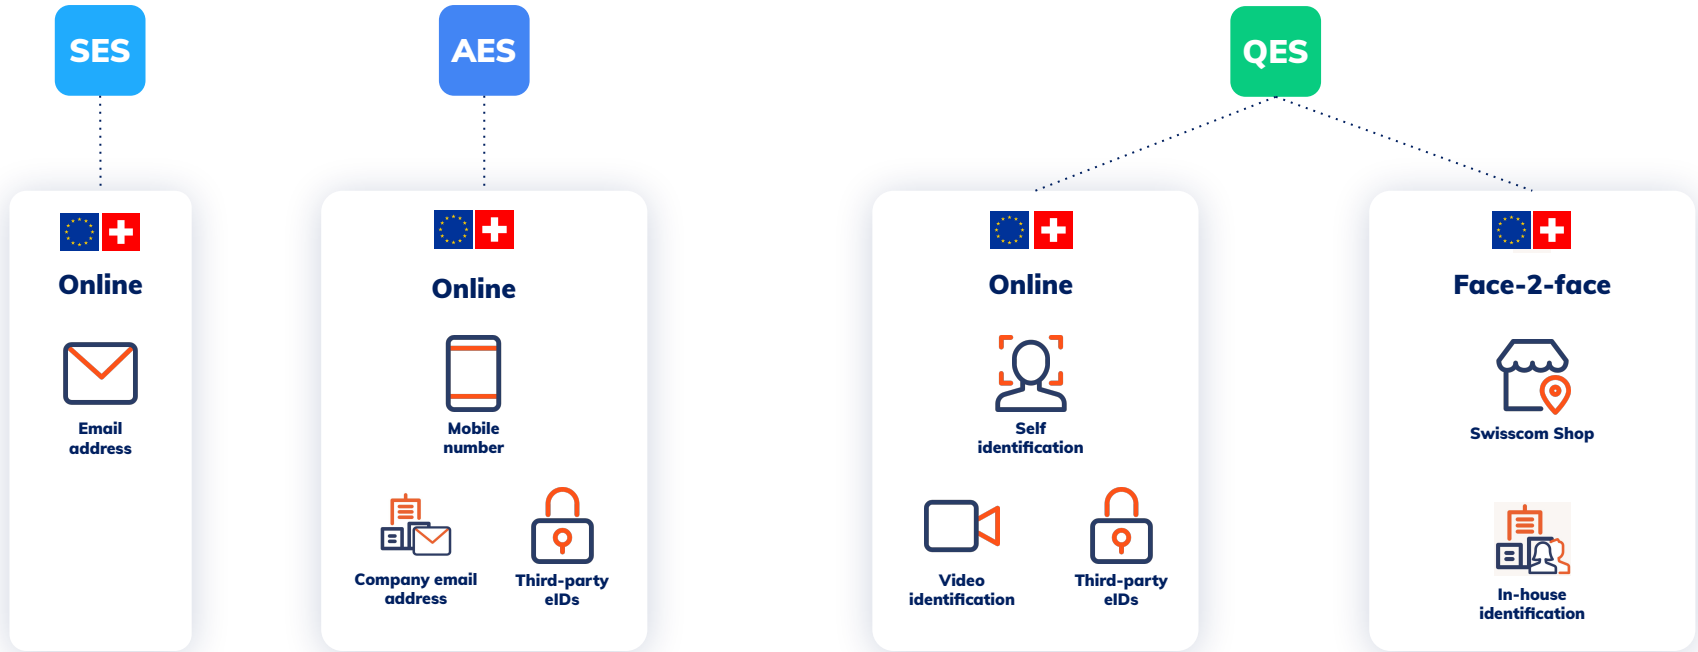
SES

AES

QES

Online

Email address

Online

Mobile number

Company email address

Third-party eIDs

Online

Self identification

Video identification

Third-party eIDs

Face-2-face

Swisscom Shop

In-house identification